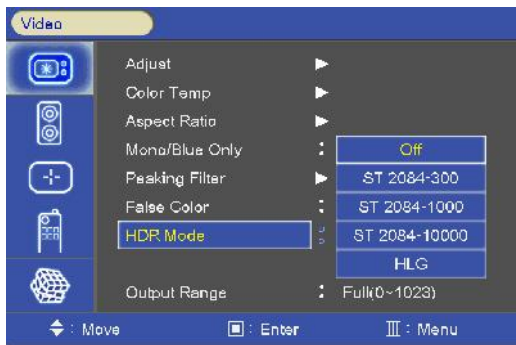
Video

Adjust ▶
Color Temp ▶
Aspect Ratio ▶
Mono/Blue Only :
Peaking Filter ▶
False Color :
HDR Mode :
Output Range : Full(0~1023)

Off
ST 2084-300
ST 2084-1000
ST 2084-10000
HLG

: Move
: Enter
: Menu